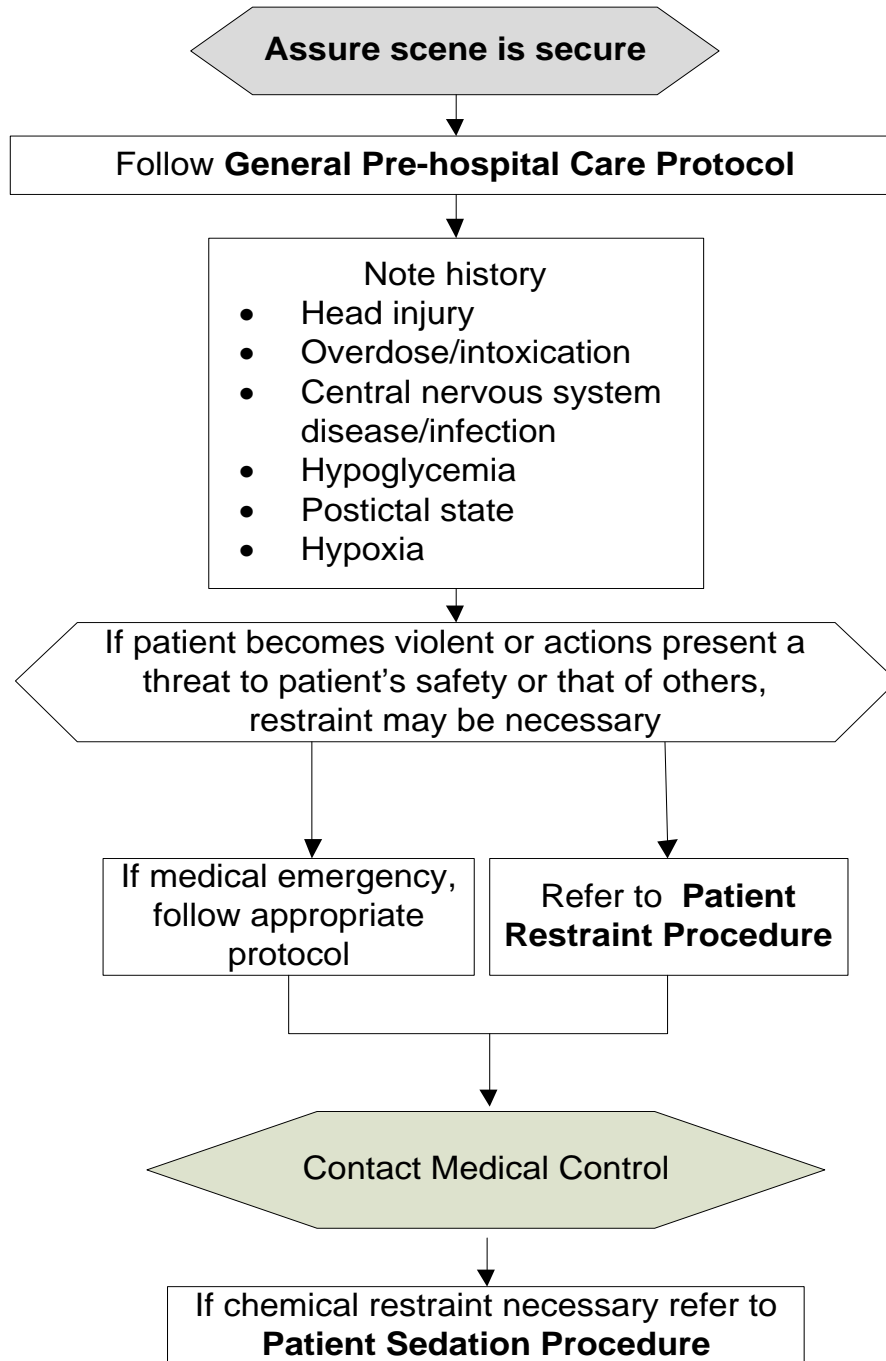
Assure scene is secure

Follow **General Pre-hospital Care Protocol**

Note history
- Head injury
- Overdose/intoxication
- Central nervous system disease/infection
- Hypoglycemia
- Postictal state
- Hypoxia

If patient becomes violent or actions present a threat to patient's safety or that of others, restraint may be necessary

If medical emergency, follow appropriate protocol

Refer to **Patient Restraint Procedure**

Contact Medical Control

If chemical restraint necessary refer to **Patient Sedation Procedure**